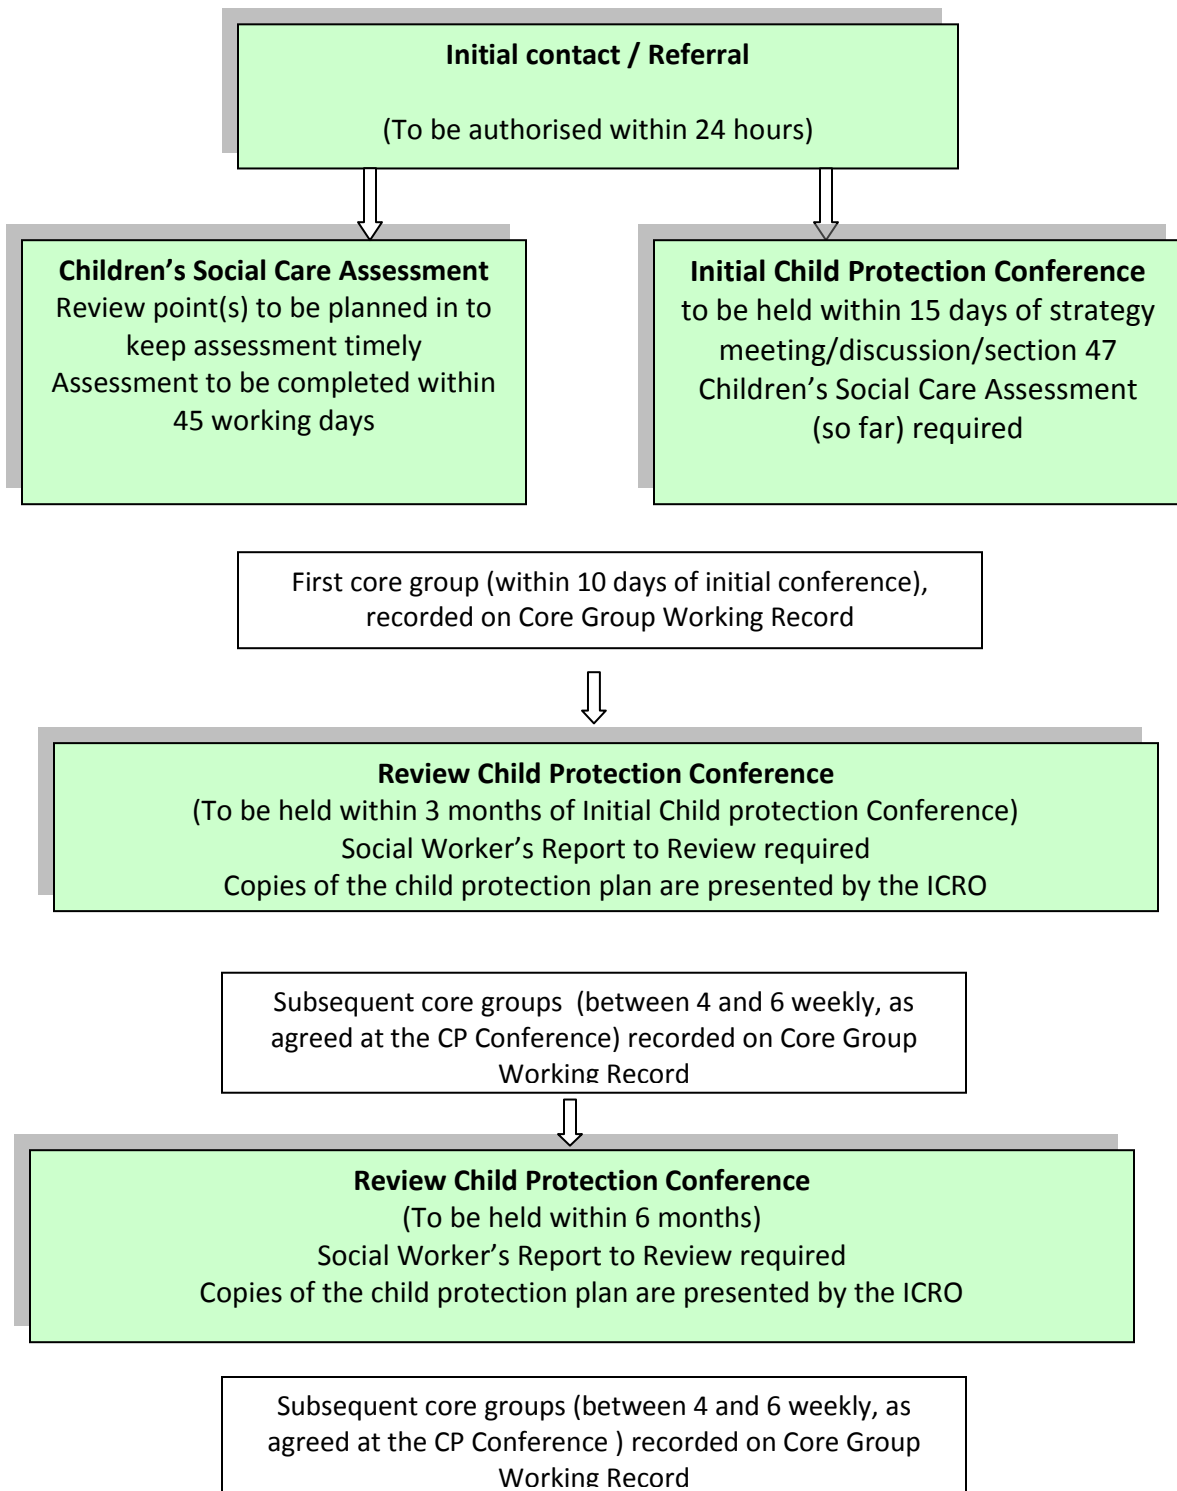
Initial contact / Referral

(To be authorised within 24 hours)

Children's Social Care Assessment
Review point(s) to be planned in to keep assessment timely
Assessment to be completed within 45 working days

Initial Child Protection Conference
to be held within 15 days of strategy meeting/discussion/section 47
Children's Social Care Assessment (so far) required

First core group (within 10 days of initial conference), recorded on Core Group Working Record

Review Child Protection Conference
(To be held within 3 months of Initial Child protection Conference)
Social Worker's Report to Review required
Copies of the child protection plan are presented by the ICRO

Subsequent core groups (between 4 and 6 weekly, as agreed at the CP Conference) recorded on Core Group Working Record

Review Child Protection Conference
(To be held within 6 months)
Social Worker's Report to Review required
Copies of the child protection plan are presented by the ICRO

Subsequent core groups (between 4 and 6 weekly, as agreed at the CP Conference ) recorded on Core Group Working Record